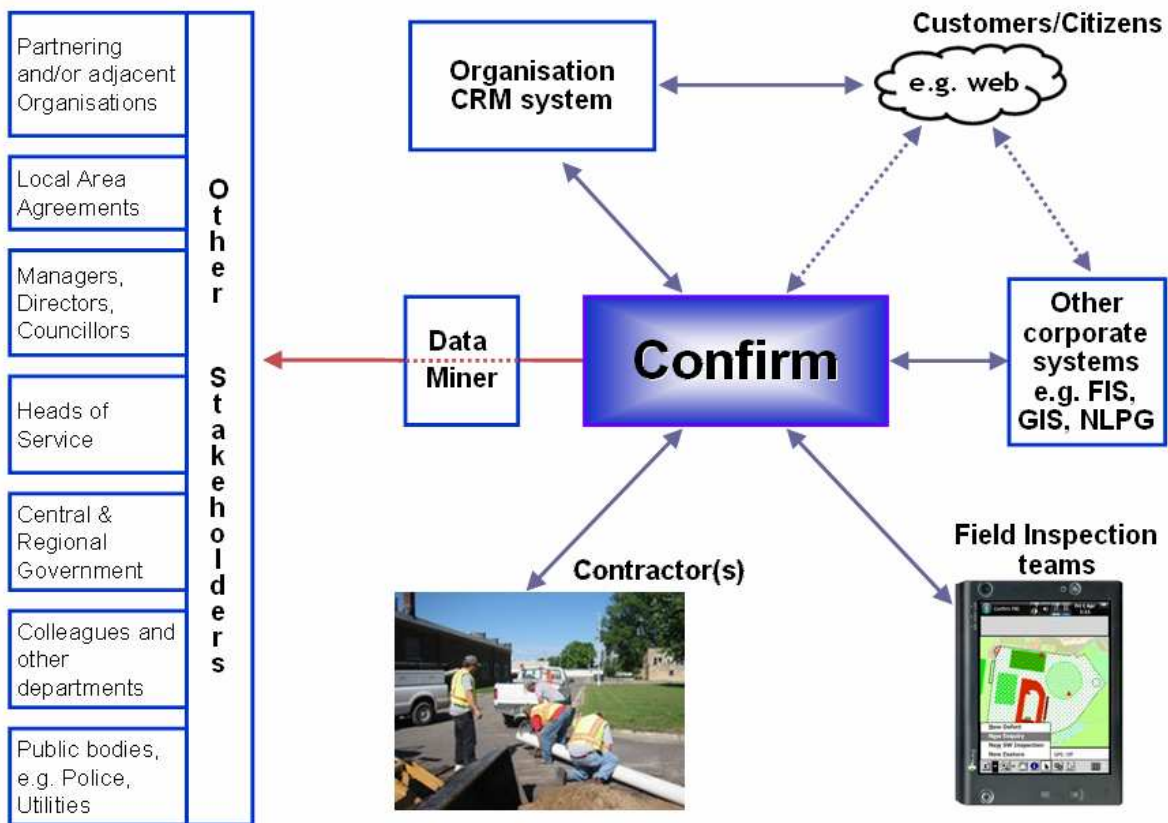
Partnering and/or adjacent Organisations

Local Area Agreements

Managers, Directors, Councillors

Heads of Service

Central & Regional Government

Colleagues and other departments

Public bodies, e.g. Police, Utilities

Other Stakeholders

Organisation CRM system

Customers/Citizens

e.g. web

Data Miner

Confirm

Other corporate systems e.g. FIS, GIS, NLPG

Contractor(s)

Field Inspection teams